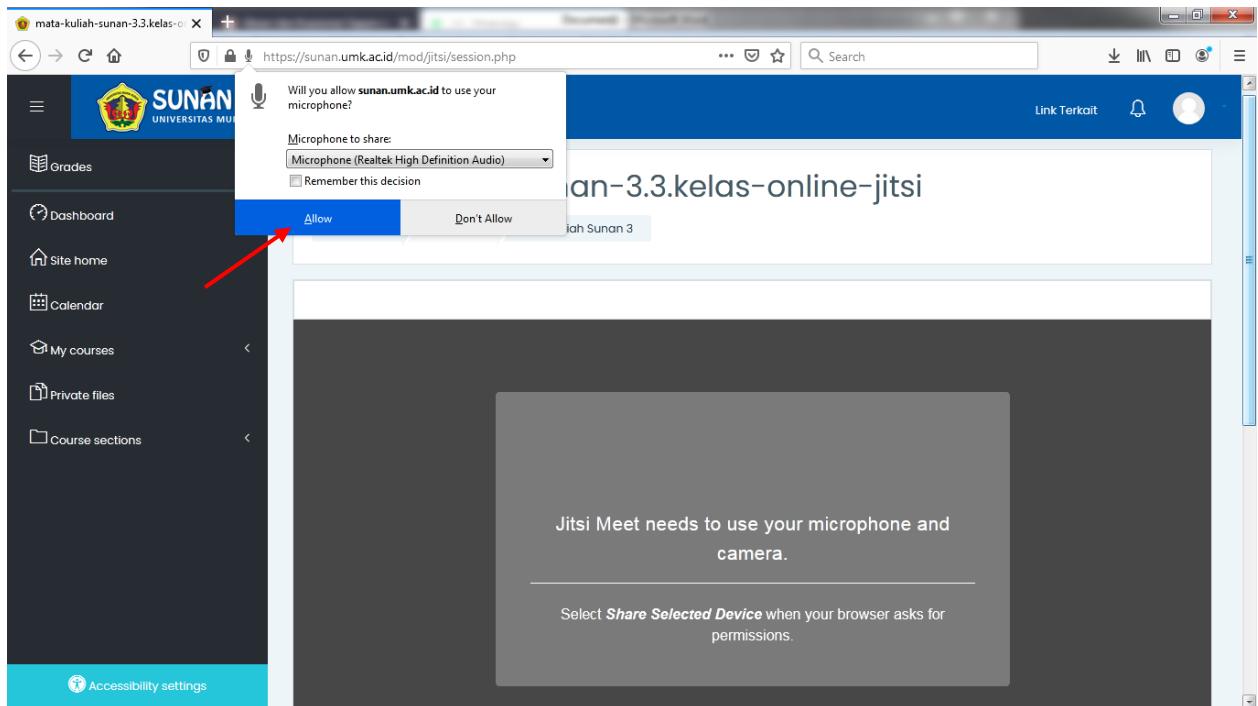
mata-kuliah-sunan-3.3.kelas-o

https://sunan.umk.ac.id/mod/jitsi/session.php

Search

SUNAN
UNIVERSITAS MU

Will you allow **sunan.umk.ac.id** to use your microphone?

Microphone to share:

Microphone (Realtek High Definition Audio)

Remember this decision

Allow

Don't Allow

Link Terkait

Grades

Dashboard

Site home

Calendar

My courses

Private files

Course sections

Accessibility settings

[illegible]an-3.3.kelas-online-jitsi

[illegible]liah Sunan 3

Jitsi Meet needs to use your microphone and camera.

Select ***Share Selected Device*** when your browser asks for permissions.